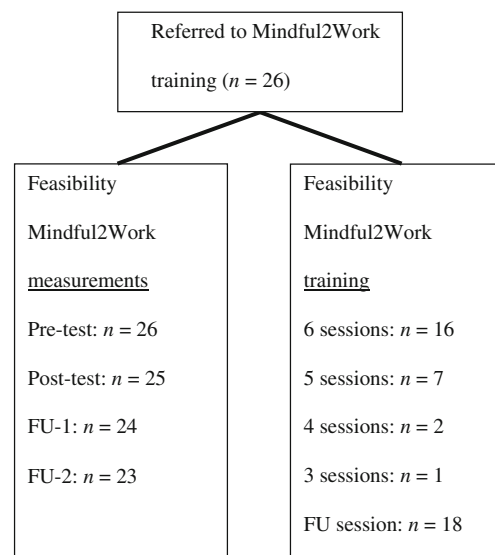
Referred to Mindful2Work training ($n = 26$)

Feasibility

Mindful2Work

measurements

Pre-test: $n = 26$

Post-test: $n = 25$

FU-1: $n = 24$

FU-2: $n = 23$

Feasibility

Mindful2Work

training

6 sessions: $n = 16$

5 sessions: $n = 7$

4 sessions: $n = 2$

3 sessions: $n = 1$

FU session: $n = 18$